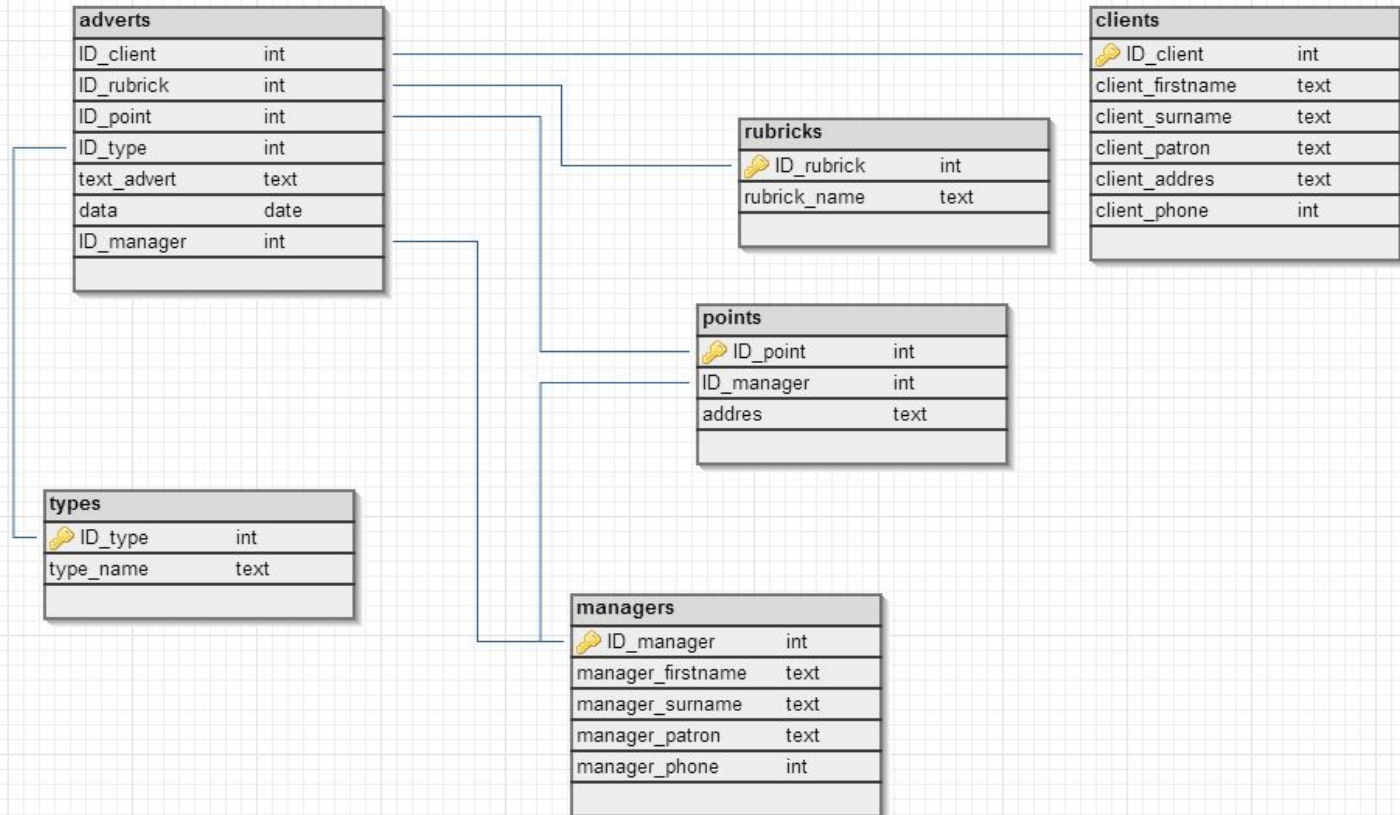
| adverts | |
|---|---|
| ID_client | int |
| ID_rubrick | int |
| ID_point | int |
| ID_type | int |
| text_advert | text |
| data | date |
| ID_manager | int |

| clients | |
|---|---|
| ID_client | int |
| client_firstname | text |
| client_surname | text |
| client_patron | text |
| client_addres | text |
| client_phone | int |

| rubricks | |
|---|---|
| ID_rubrick | int |
| rubrick_name | text |

| points | |
|---|---|
| ID_point | int |
| ID_manager | int |
| addres | text |

| types | |
|---|---|
| ID_type | int |
| type_name | text |

| managers | |
|---|---|
| ID_manager | int |
| manager_firstname | text |
| manager_surname | text |
| manager_patron | text |
| manager_phone | int |